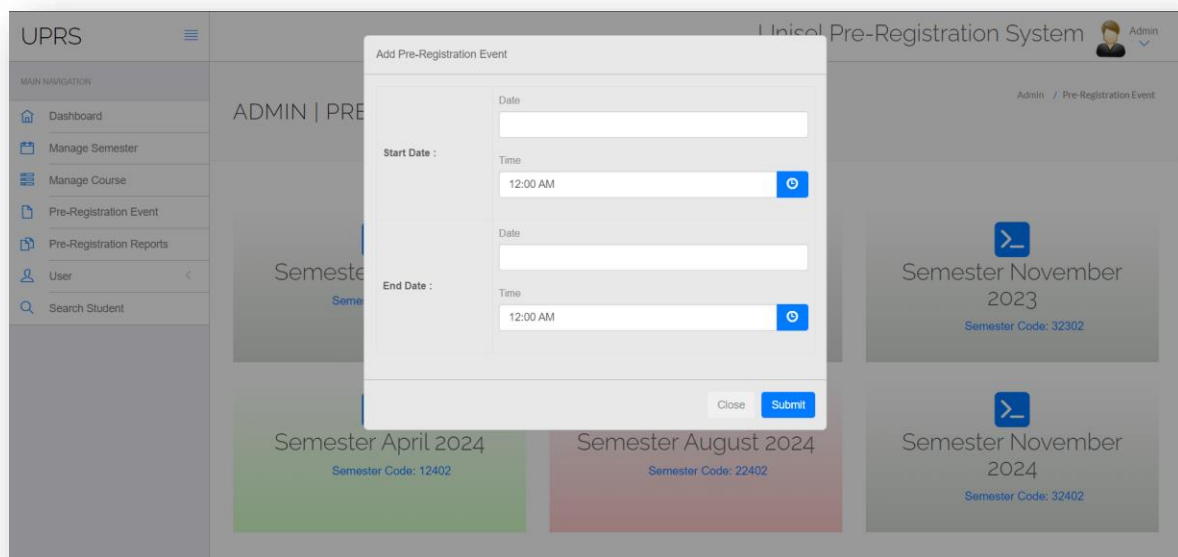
UPRS

Unisel Pre-Registration System

Admin

MAIN NAVIGATION

Dashboard

Manage Semester

Manage Course

Pre-Registration Event

Pre-Registration Reports

User

Search Student

ADMIN | PRE

Admin / Pre-Registration Event

Add Pre-Registration Event

Start Date :

Date

Time

12:00 AM

End Date :

Date

Time

12:00 AM

Close

Submit

Semeste

Seme

Semester November 2023

Semester Code: 32302

Semester April 2024

Semester Code: 12402

Semester August 2024

Semester Code: 22402

Semester November 2024

Semester Code: 32402